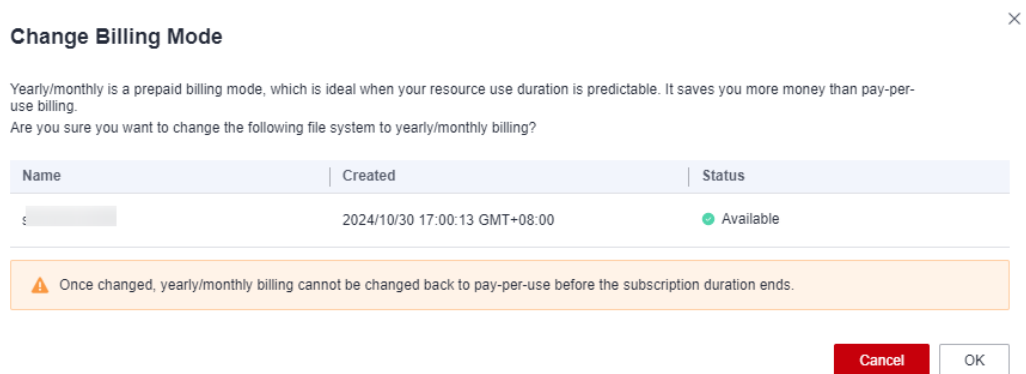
Change Billing Mode

×

Yearly/monthly is a prepaid billing mode, which is ideal when your resource use duration is predictable. It saves you more money than pay-per-use billing.
Are you sure you want to change the following file system to yearly/monthly billing?

| Name | Created | Status |
|---|---|---|
| s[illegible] | 2024/10/30 17:00:13 GMT+08:00 | Available |

Once changed, yearly/monthly billing cannot be changed back to pay-per-use before the subscription duration ends.

Cancel OK